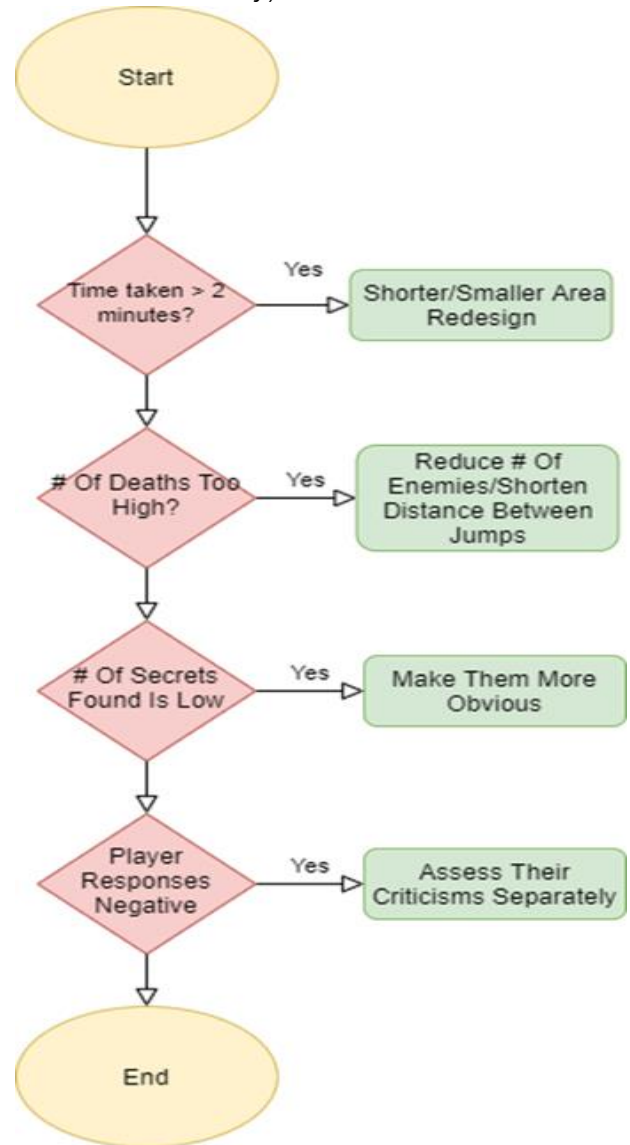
Start

Time taken > 2 minutes?

Yes

Shorter/Smaller Area Redesign

# Of Deaths Too High?

Yes

Reduce # Of Enemies/Shorten Distance Between Jumps

# Of Secrets Found Is Low

Yes

Make Them More Obvious

Player Responses Negative

Yes

Assess Their Criticisms Separately

End